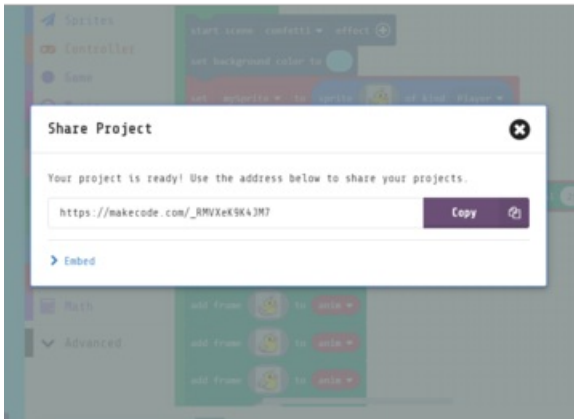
Sprites
Controller
Game
start scene confetti ▾ effect
set background color to
set mySprite ▾ to sprite of kind Player ▾

Share Project

Your project is ready! Use the address below to share your projects.

https://makecode.com/_RMVXeK9K4JM7

Copy

> Embed

Math
Advanced
add frame to anim ▾
add frame to anim ▾
add frame to anim ▾